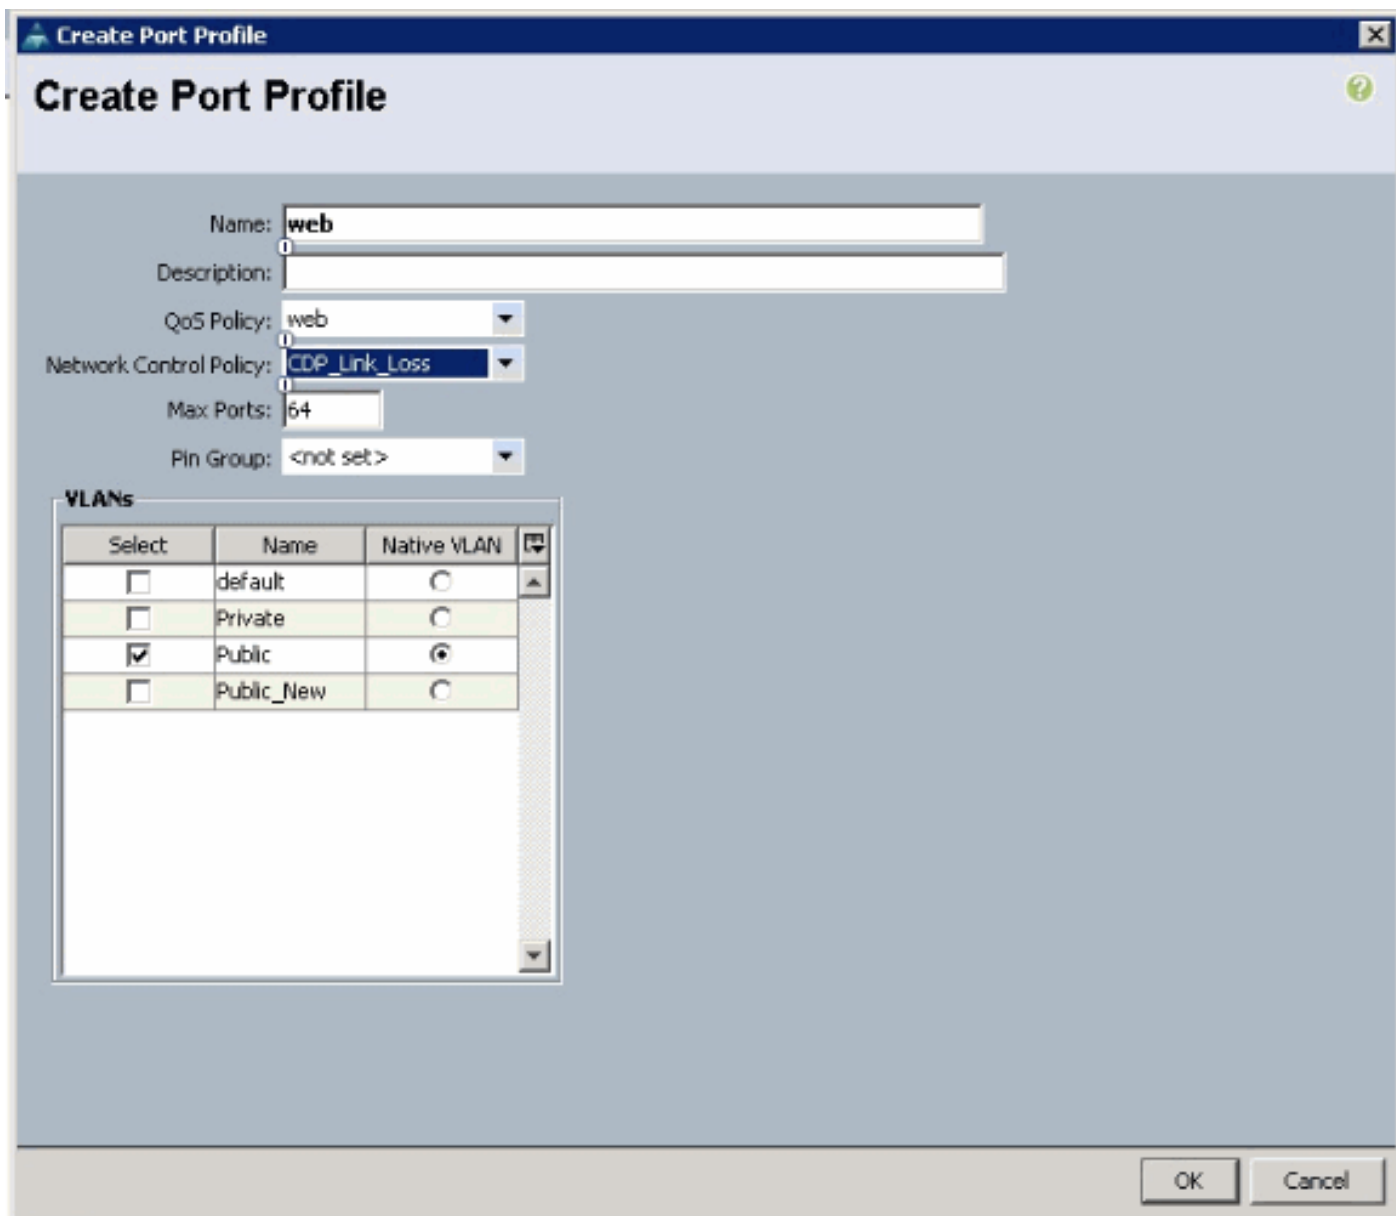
Create Port Profile

Create Port Profile

Name: web

Description:

QoS Policy: web

Network Control Policy: CDP_Link_Loss

Max Ports: 64

Pin Group: <not set>

VLANs

| Select | Name | Native VLAN |
|---|---|---|
| ☐ | default | ○ |
| ☐ | Private | ○ |
| ☑ | Public | ◉ |
| ☐ | Public_New | ○ |

OK Cancel